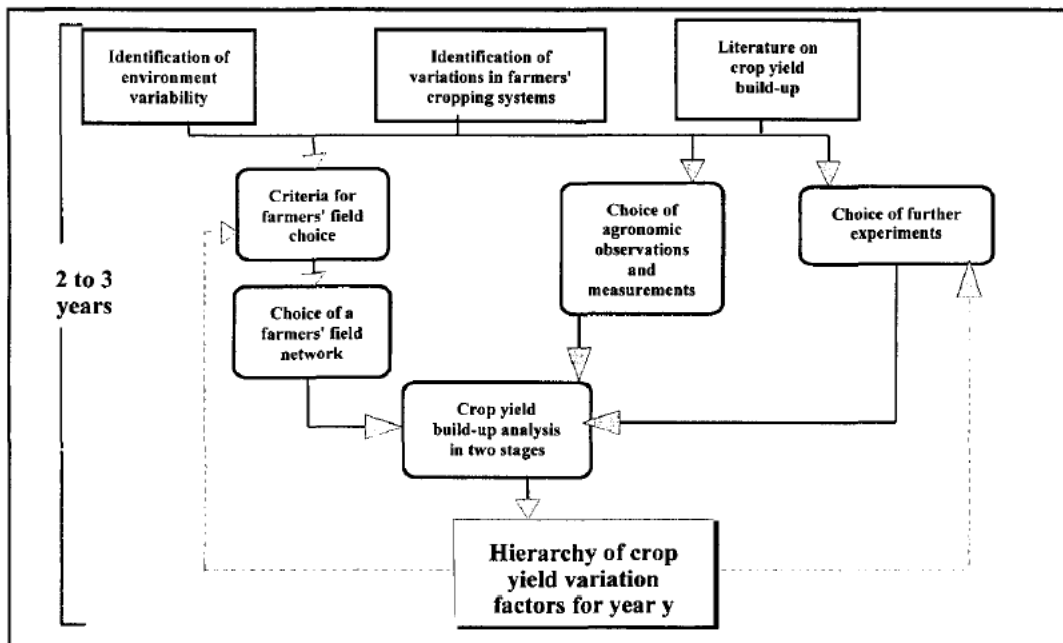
Identification of environment variability

Identification of variations in farmers' cropping systems

Literature on crop yield build-up

Criteria for farmers' field choice

Choice of agronomic observations and measurements

Choice of further experiments

2 to 3 years

Choice of a farmers' field network

Crop yield build-up analysis in two stages

Hierarchy of crop yield variation factors for year y